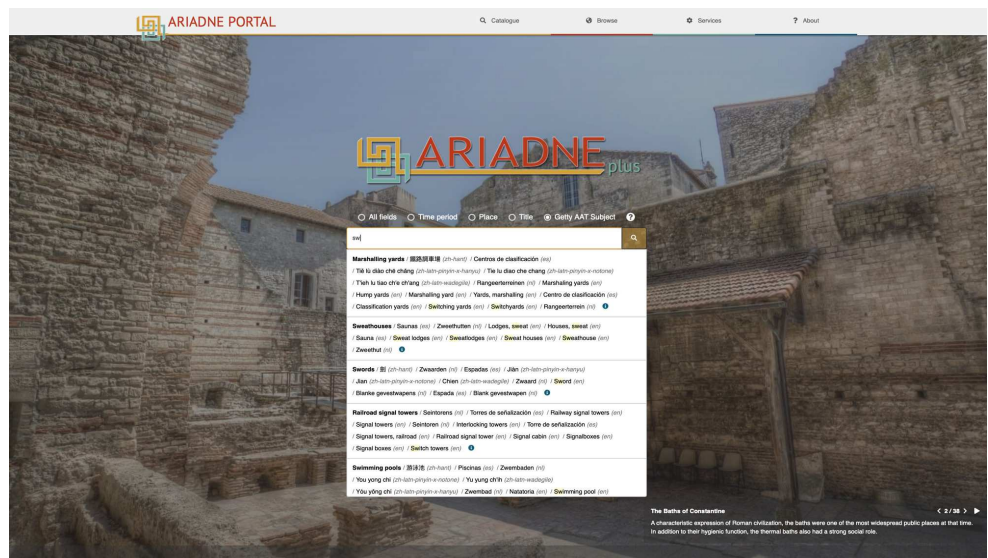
ARIADNE PORTAL

Catalogue Browse Services ? About

ARIADNE plus

All fields Time period Place Title Getty AAT Subject ?

sw

Marshalling yards / 鐵路調車場 (zh-hant) / Centros de clasificación (es) / Tiě lù diào chē chǎng (zh-latn-pinyin-x-hanyu) / Tie lu diao che chang (zh-latn-pinyin-x-notone) / T'ieh lu tiao ch'e ch'ang (zh-latn-wadegile) / Rangeerterreinen (nl) / Marshaling yards (en) / Hump yards (en) / Marshalling yard (en) / Yards, marshalling (en) / Centro de clasificación (es) / Classification yards (en) / Switching yards (en) / Switchyards (en) / Rangeerterrein (nl)

Sweathouses / Saunas (es) / Zweethutten (nl) / Lodges, sweat (en) / Houses, sweat (en) / Sauna (es) / Sweat lodges (en) / Sweatlodges (en) / Sweat houses (en) / Sweathouse (en) / Zweethut (nl)

Swords / 劍 (zh-hant) / Zwaarden (nl) / Espadas (es) / Jiàn (zh-latn-pinyin-x-hanyu) / Jian (zh-latn-pinyin-x-notone) / Chien (zh-latn-wadegile) / Zwaard (nl) / Sword (en) / Blanke gevestwapens (nl) / Espada (es) / Blank gevestwapen (nl)

Railroad signal towers / Seintorens (nl) / Torres de señalización (es) / Railway signal towers (en) / Signal towers (en) / Seintoren (nl) / Interlocking towers (en) / Torre de señalización (es) / Signal towers, railroad (en) / Railroad signal tower (en) / Signal cabin (en) / Signalboxes (en) / Signal boxes (en) / Switch towers (en)

Swimming pools / 游泳池 (zh-hant) / Piscinas (es) / Zwembaden (nl) / You yong chi (zh-latn-pinyin-x-notone) / Yu yung ch'ih (zh-latn-wadegile) / Yóu yǒng chí (zh-latn-pinyin-x-hanyu) / Zwembad (nl) / Natatoria (en) / Swimming pool (en)

The Baths of Constantine

< 2 / 38 >

A characteristic expression of Roman civilization, the baths were one of the most widespread public places at that time. In addition to their hygienic function, the thermal baths also had a strong social role.